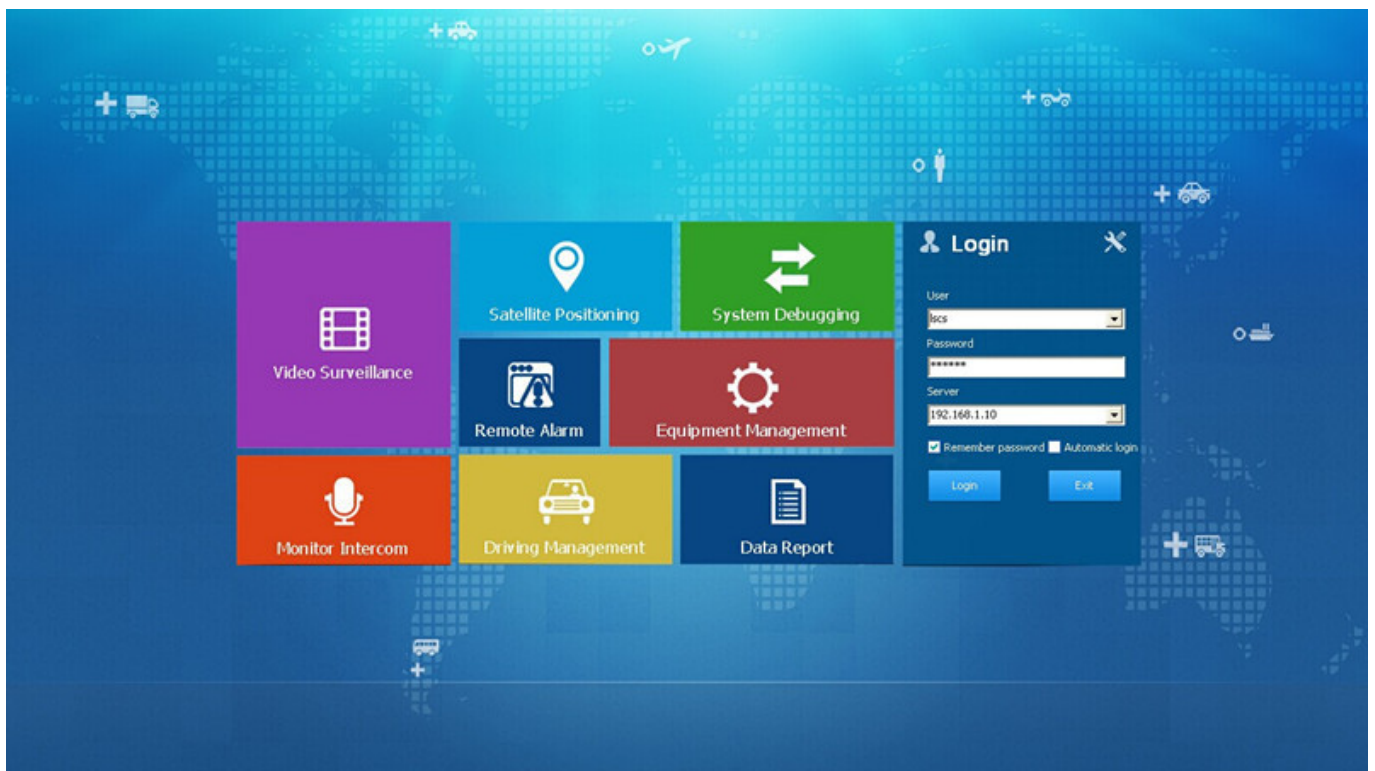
Video Surveillance

Satellite Positioning

System Debugging

Remote Alarm

Equipment Management

Monitor Intercom

Driving Management

Data Report

Login

User

lscs

Password

******

Server

192.168.1.10

Remember password

Automatic login

Login

Exit